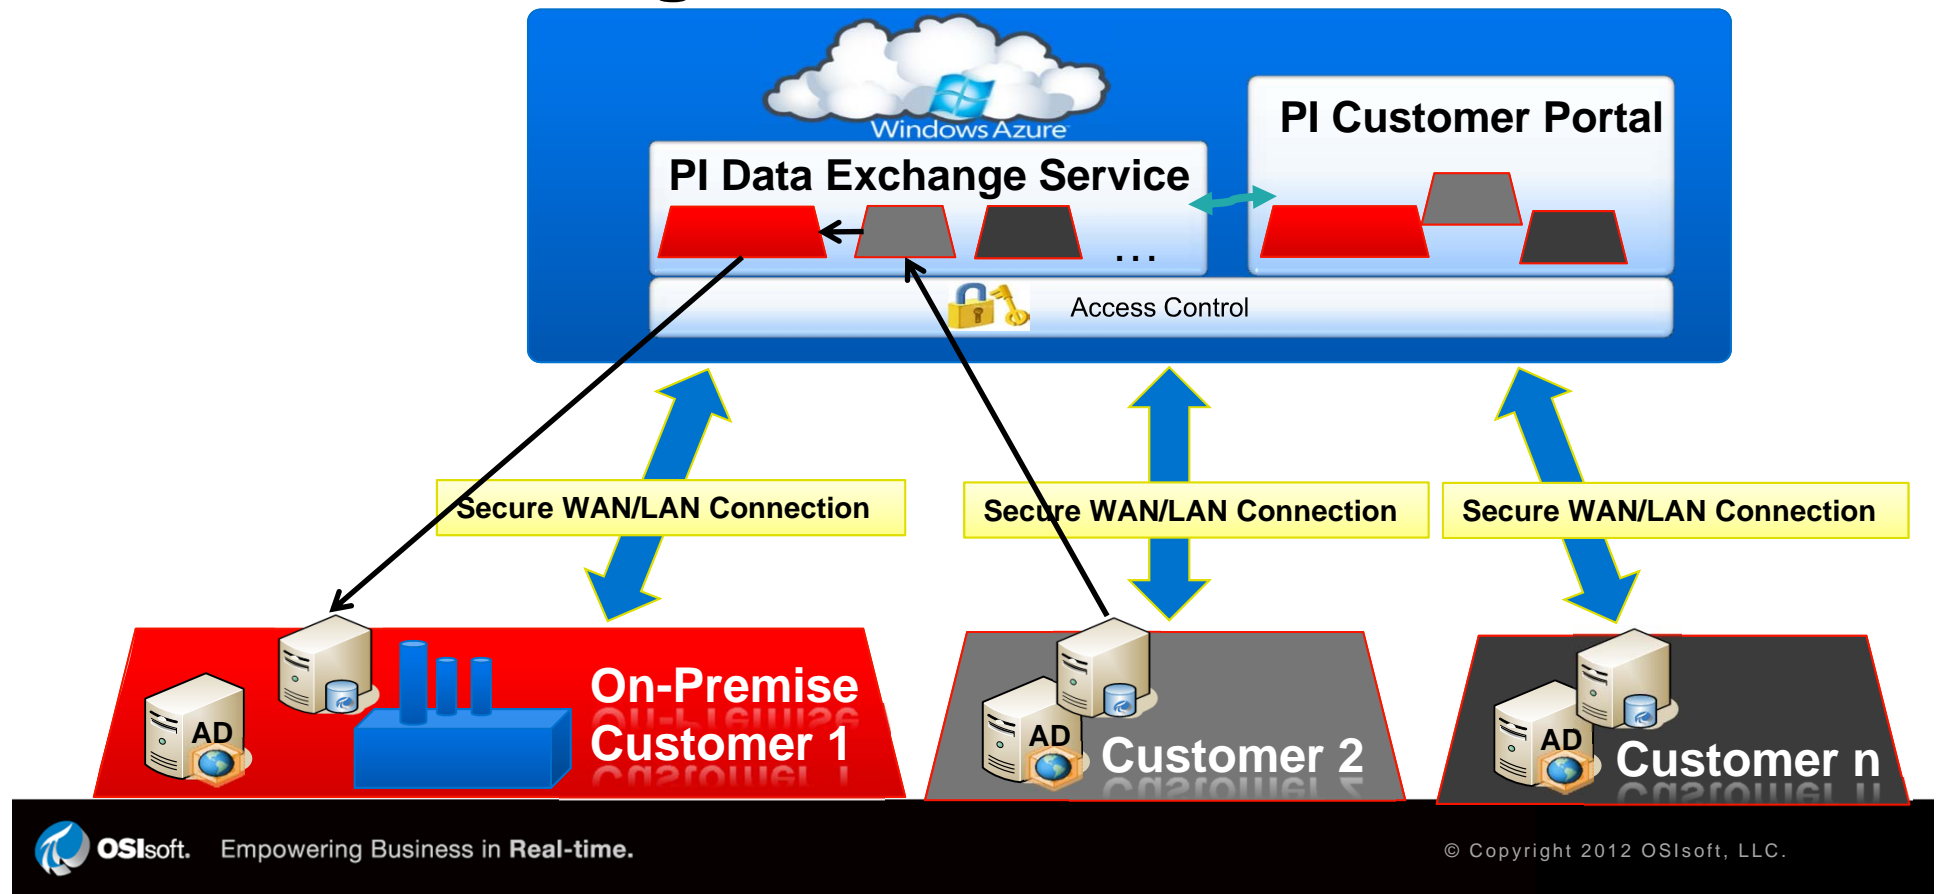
Windows Azure

PI Data Exchange Service

...

PI Customer Portal

Access Control

Secure WAN/LAN Connection

Secure WAN/LAN Connection

Secure WAN/LAN Connection

AD

On-Premise Customer 1

AD

Customer 2

AD

Customer n

OSIsoft. Empowering Business in Real-time.

© Copyright 2012 OSIsoft, LLC.